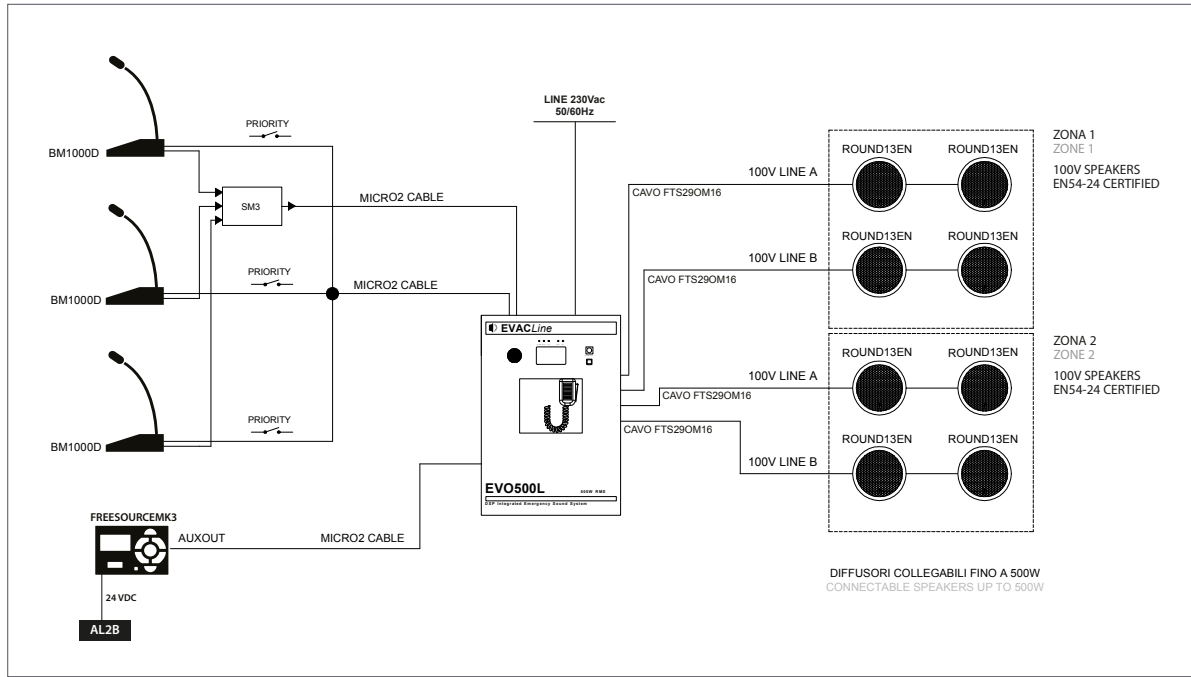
BM1000D

PRIORITY

SM3

MICRO2 CABLE

BM1000D

PRIORITY

MICRO2 CABLE

BM1000D

PRIORITY

LINE 230Vac
50/60Hz

EVACLine

EVO500L

500W RMS

DSP Integrated Emergency Sound System

FREESOURCEMK3

AUXOUT

MICRO2 CABLE

24 VDC

AL2B

100V LINE A

CAVO FTS29OM16

100V LINE B

CAVO FTS29OM16

100V LINE A

CAVO FTS29OM16

CAVO FTS29OM16

100V LINE B

ROUND13EN

ROUND13EN

ROUND13EN

ROUND13EN

ROUND13EN

ROUND13EN

ROUND13EN

ROUND13EN

ZONA 1
ZONE 1

100V SPEAKERS
EN54-24 CERTIFIED

ZONA 2
ZONE 2

100V SPEAKERS
EN54-24 CERTIFIED

DIFFUSORI COLLEGABILI FINO A 500W
CONNECTABLE SPEAKERS UP TO 500W